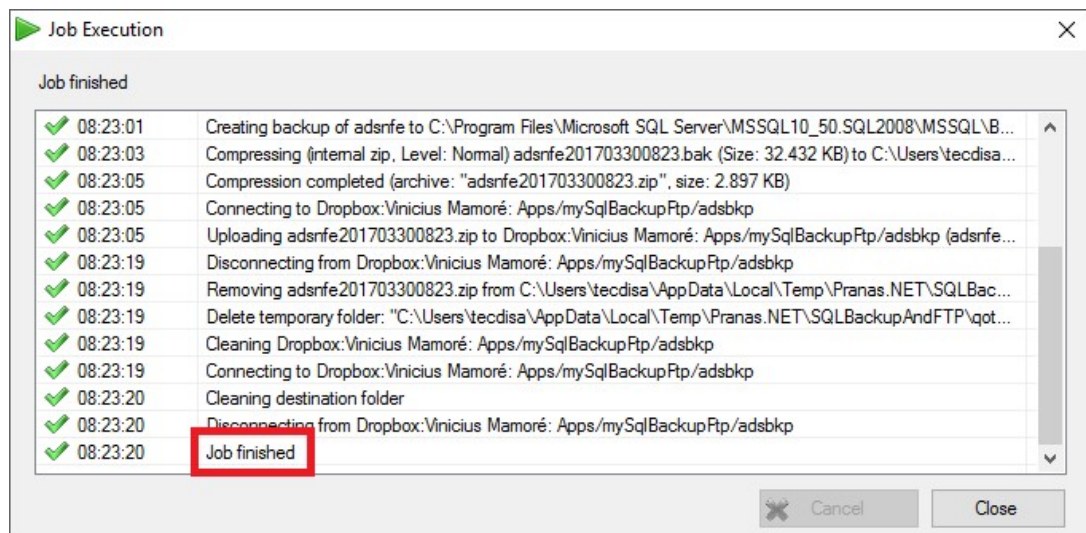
Job Execution

Job finished

| | |
|---|---|
| 08:23:01 | Creating backup of adsnfe to C:\Program Files\Microsoft SQL Server\MSSQL10_50.SQL2008\MSSQL\B... |
| 08:23:03 | Compressing (internal zip, Level: Normal) adsnfe201703300823.bak (Size: 32.432 KB) to C:\Users\tecdisa... |
| 08:23:05 | Compression completed (archive: "adsnfe201703300823.zip", size: 2.897 KB) |
| 08:23:05 | Connecting to Dropbox:Vinicius Mamoré: Apps/mySqlBackupFtp/adsbkp |
| 08:23:05 | Uploading adsnfe201703300823.zip to Dropbox:Vinicius Mamoré: Apps/mySqlBackupFtp/adsbkp (adsnfe... |
| 08:23:19 | Disconnecting from Dropbox:Vinicius Mamoré: Apps/mySqlBackupFtp/adsbkp |
| 08:23:19 | Removing adsnfe201703300823.zip from C:\Users\tecdisa\AppData\Local\Temp\Pranas.NET\SQLBac... |
| 08:23:19 | Delete temporary folder: "C:\Users\tecdisa\AppData\Local\Temp\Pranas.NET\SQLBackupAndFTP\qot... |
| 08:23:19 | Cleaning Dropbox:Vinicius Mamoré: Apps/mySqlBackupFtp/adsbkp |
| 08:23:19 | Connecting to Dropbox:Vinicius Mamoré: Apps/mySqlBackupFtp/adsbkp |
| 08:23:20 | Cleaning destination folder |
| 08:23:20 | Disconnecting from Dropbox:Vinicius Mamoré: Apps/mySqlBackupFtp/adsbkp |
| 08:23:20 | Job finished |

Cancel Close